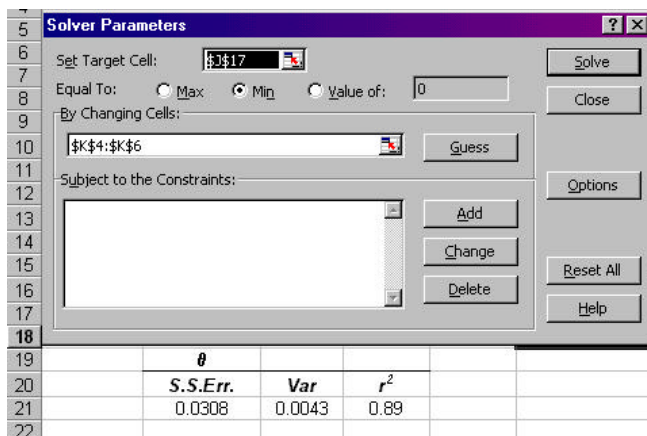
Solver Parameters

? X

Set Target Cell: $J$17

Equal To: Max Min Value of: 0

By Changing Cells:

$K$4:$K$6

Guess

Subject to the Constraints:

Add

Change

Delete

Solve

Close

Options

Reset All

Help

5
6
7
8
9
10
11
12
13
14
15
16
17
18
19
20
21
22

| | $\theta$ | | |
|---|---|---|---|
| | S.S.Err. | Var | $r^2$ |
| | 0.0308 | 0.0043 | 0.89 |